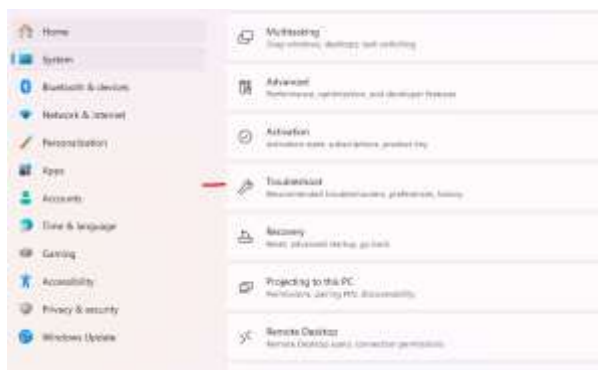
Home
System
Bluetooth & devices
Network & internet
Personalisation
Apps
Accounts
Time & language
Gaming
Accessibility
Privacy & security
Windows Update

Multitasking
Snap windows, desktops, task switching

Advanced
Performance, optimization, and developer features

Activation
Activation state, subscriptions, product key

Troubleshoot
Recommended troubleshooters, preferences, history

Recovery
Reset, advanced startup, go back

Projecting to this PC
Permissions, pairing PIN, discoverability

Remote Desktop
Remote Desktop users, connection permissions